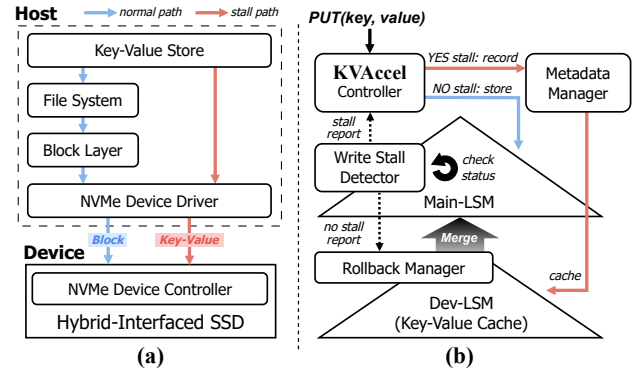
Host

normal path

stall path

Key-Value Store

File System

Block Layer

NVMe Device Driver

Block

Key-Value

Device

NVMe Device Controller

Hybrid-Interfaced SSD

(a)

PUT(key, value)

KVAccel Controller

YES stall: record

Metadata Manager

NO stall: store

stall report

Write Stall Detector

check status

Main-LSM

no stall report

Merge

Rollback Manager

cache

Dev-LSM (Key-Value Cache)

(b)